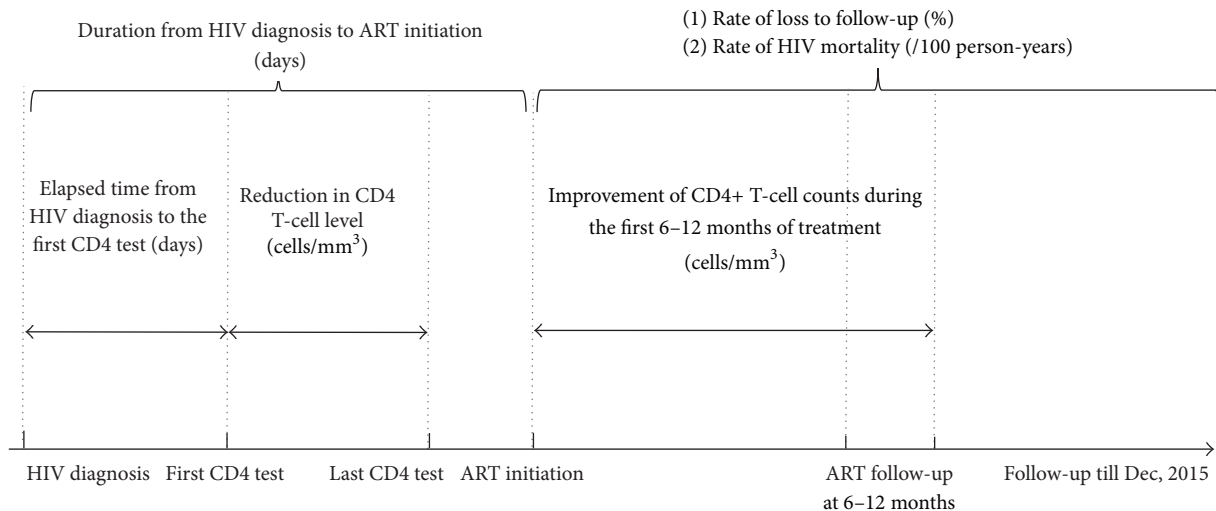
Duration from HIV diagnosis to ART initiation (days)

(1) Rate of loss to follow-up (%)
(2) Rate of HIV mortality (/100 person-years)

Elapsed time from HIV diagnosis to the first CD4 test (days)

Reduction in CD4 T-cell level (cells/mm$^3$)

Improvement of CD4+ T-cell counts during the first 6–12 months of treatment (cells/mm$^3$)

HIV diagnosis First CD4 test Last CD4 test ART initiation ART follow-up at 6–12 months Follow-up till Dec, 2015